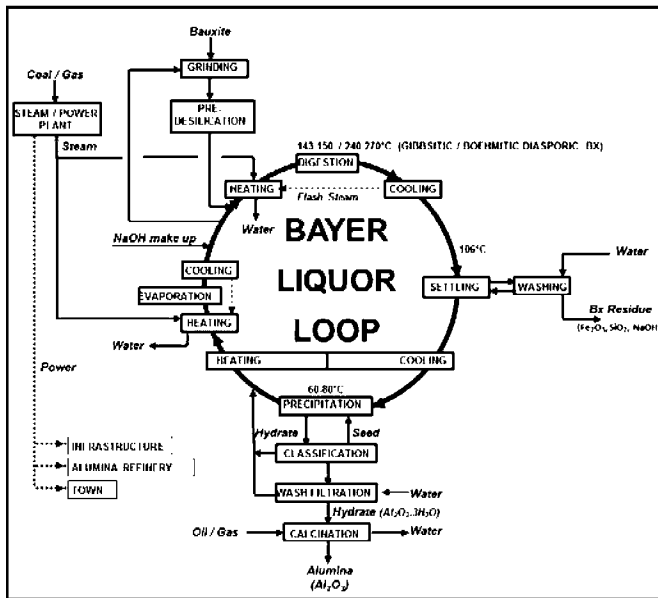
Bauxite

Coal / Gas

GRINDING

STEAM / POWER PLANT

PRE-DESILICATION

Stream

143-150 / 240-270°C (GIBBSITIC / BOEHMITIC DIASPORIC BX)

DIGESTION

HEATING

COOLING

Flash Steam

Water

BAYER LIQUOR LOOP

NaOH make up

106°C

Water

COOLING

SETTLING

WASHING

EVAPORATION

Bx Residue

($Fe_2O_3$, $SiO_2$, NaOH)

HEATING

Water

Power

HEATING

COOLING

60-80°C

PRECIPITATION

Hydrate

Seed

INFRASTRUCTURE

CLASSIFICATION

ALUMINA REFINERY

TOWN

WASH FILTRATION

Water

Hydrate ($Al_2O_3.3H_2O$)

Oil / Gas

CALCINATION

Water

Alumina ($Al_2O_3$)